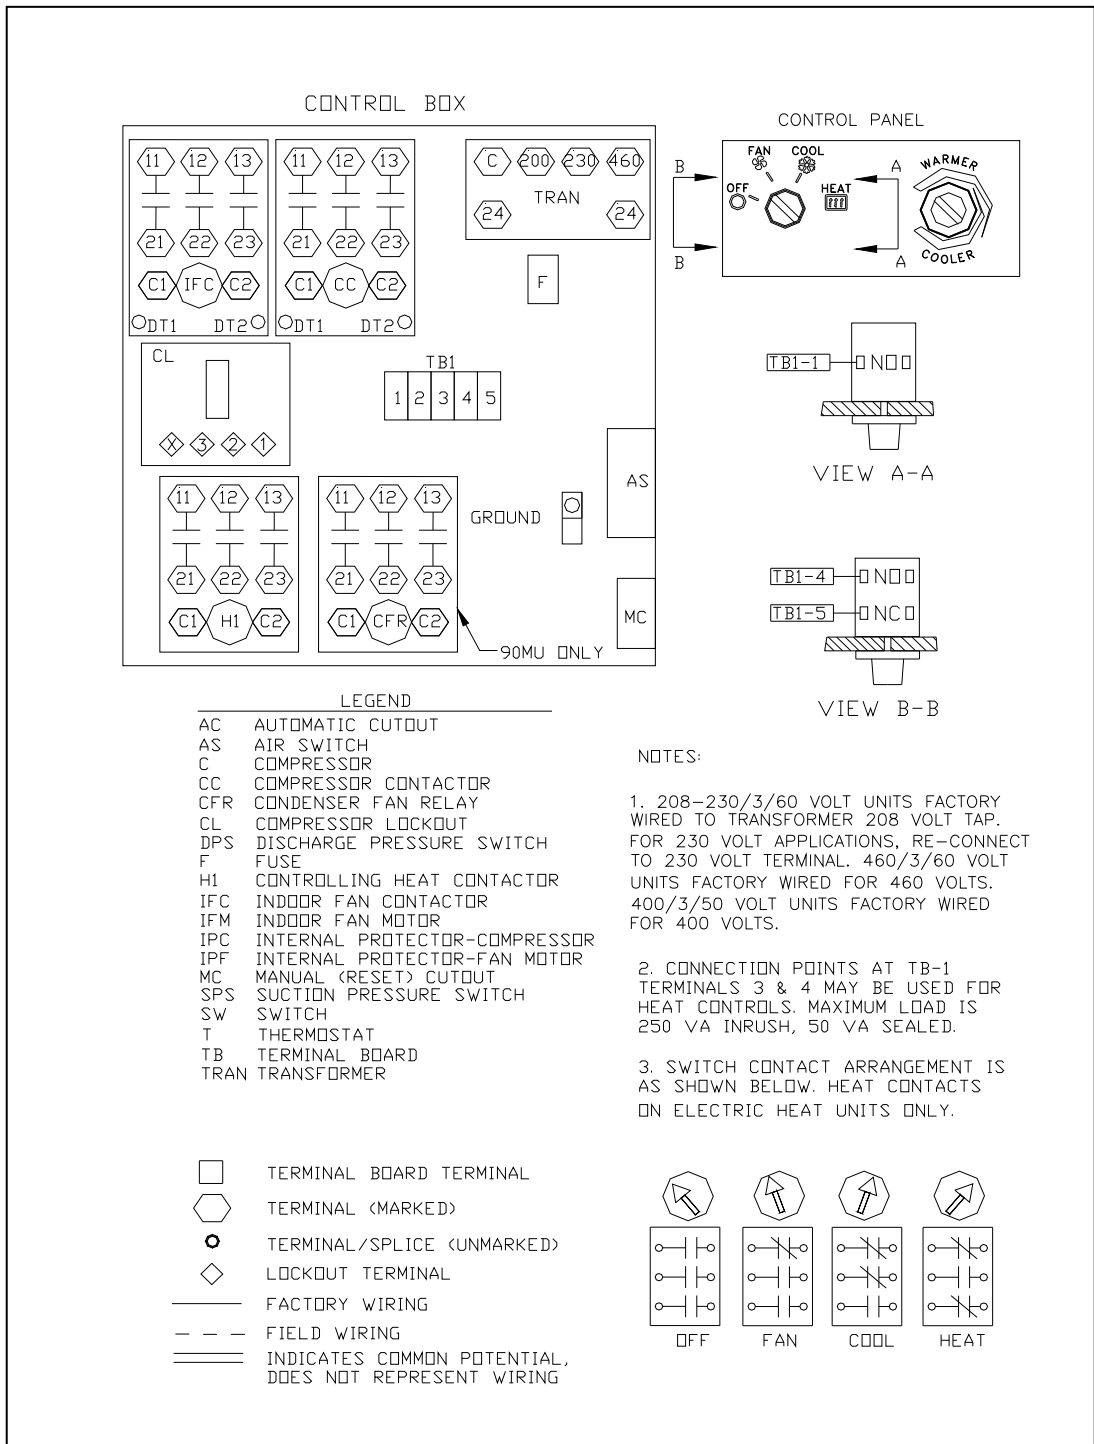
CONTROL BOX

11 12 13
21 22 23
C1 IFC C2
DT1 DT2

11 12 13
21 22 23
C1 CC C2
DT1 DT2

C 200 230 460
TRAN
24 24

F

CL
X 3 2 1

TB1
1 2 3 4 5

AS

11 12 13
21 22 23
C1 H1 C2

11 12 13
21 22 23
C1 CFR C2

GROUND

MC

90MU ONLY

CONTROL PANEL

B
B
FAN
COOL
OFF
HEAT
A
A
WARMER
COOLER

TB1-1 NO
VIEW A-A

TB1-4 NO
TB1-5 NC
VIEW B-B

LEGEND
AC AUTOMATIC CUTOUT
AS AIR SWITCH
C COMPRESSOR
CC COMPRESSOR CONTACTOR
CFR CONDENSER FAN RELAY
CL COMPRESSOR LOCKOUT
DPS DISCHARGE PRESSURE SWITCH
F FUSE
H1 CONTROLLING HEAT CONTACTOR
IFC INDOOR FAN CONTACTOR
IFM INDOOR FAN MOTOR
IPC INTERNAL PROTECTOR-COMPRESSOR
IPF INTERNAL PROTECTOR-FAN MOTOR
MC MANUAL (RESET) CUTOUT
SPS SUCTION PRESSURE SWITCH
SW SWITCH
T THERMOSTAT
TB TERMINAL BOARD
TRAN TRANSFORMER

NOTES:

1. 208-230/3/60 VOLT UNITS FACTORY WIRED TO TRANSFORMER 208 VOLT TAP. FOR 230 VOLT APPLICATIONS, RE-CONNECT TO 230 VOLT TERMINAL. 460/3/60 VOLT UNITS FACTORY WIRED FOR 460 VOLTS. 400/3/50 VOLT UNITS FACTORY WIRED FOR 400 VOLTS.

2. CONNECTION POINTS AT TB-1 TERMINALS 3 & 4 MAY BE USED FOR HEAT CONTROLS. MAXIMUM LOAD IS 250 VA INRUSH, 50 VA SEALED.

3. SWITCH CONTACT ARRANGEMENT IS AS SHOWN BELOW. HEAT CONTACTS ON ELECTRIC HEAT UNITS ONLY.

TERMINAL BOARD TERMINAL
TERMINAL (MARKED)
TERMINAL/SPLICE (UNMARKED)
LOCKOUT TERMINAL
FACTORY WIRING
FIELD WIRING
INDICATES COMMON POTENTIAL, DOES NOT REPRESENT WIRING

OFF FAN COOL HEAT